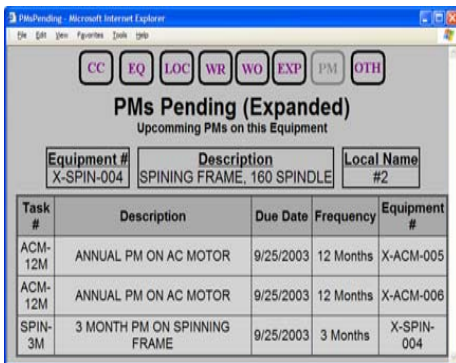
PMsPending - Microsoft Internet Explorer

File Edit View Favorites Tools Help

CC EQ LOC WR WO EXP PM OTH

PMs Pending (Expanded)

Upcomming PMs on this Equipment

| Equipment # | Description | Local Name |
|---|---|---|
| X-SPIN-004 | SPINING FRAME, 160 SPINDLE | #2 |

| Task # | Description | Due Date | Frequency | Equipment # |
|---|---|---|---|---|
| ACM-12M | ANNUAL PM ON AC MOTOR | 9/25/2003 | 12 Months | X-ACM-005 |
| ACM-12M | ANNUAL PM ON AC MOTOR | 9/25/2003 | 12 Months | X-ACM-006 |
| SPIN-3M | 3 MONTH PM ON SPINNING FRAME | 9/25/2003 | 3 Months | X-SPIN-004 |